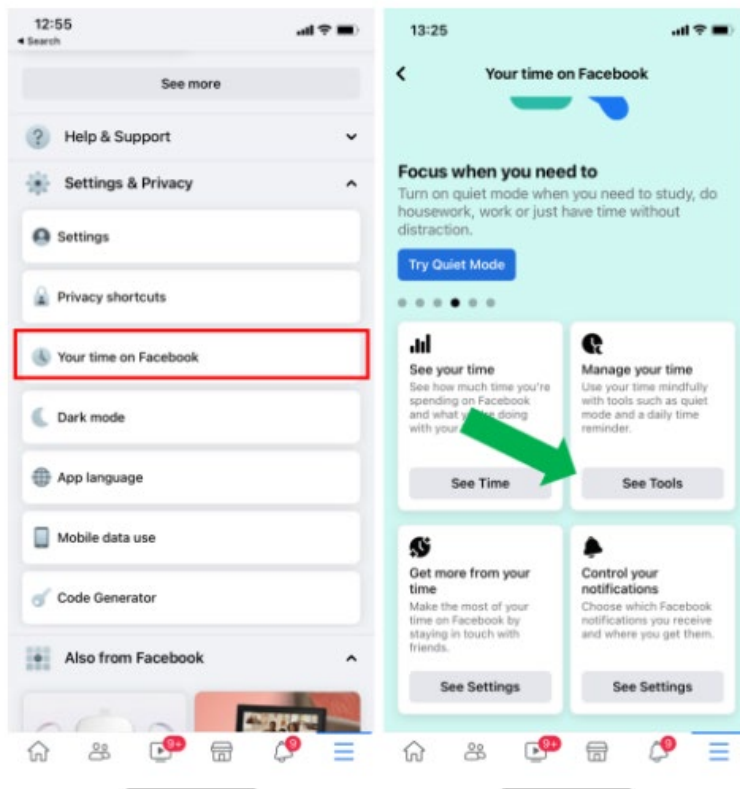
12:55
◂ Search

See more

Help & Support

Settings & Privacy

Settings

Privacy shortcuts

Your time on Facebook

Dark mode

App language

Mobile data use

Code Generator

Also from Facebook

9+

9

13:25

Your time on Facebook

Focus when you need to

Turn on quiet mode when you need to study, do housework, work or just have time without distraction.

Try Quiet Mode

See your time

See how much time you're spending on Facebook and what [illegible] doing with your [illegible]

See Time

Manage your time

Use your time mindfully with tools such as quiet mode and a daily time reminder.

See Tools

Get more from your time

Make the most of your time on Facebook by staying in touch with friends.

See Settings

Control your notifications

Choose which Facebook notifications you receive and where you get them.

See Settings

9+

9